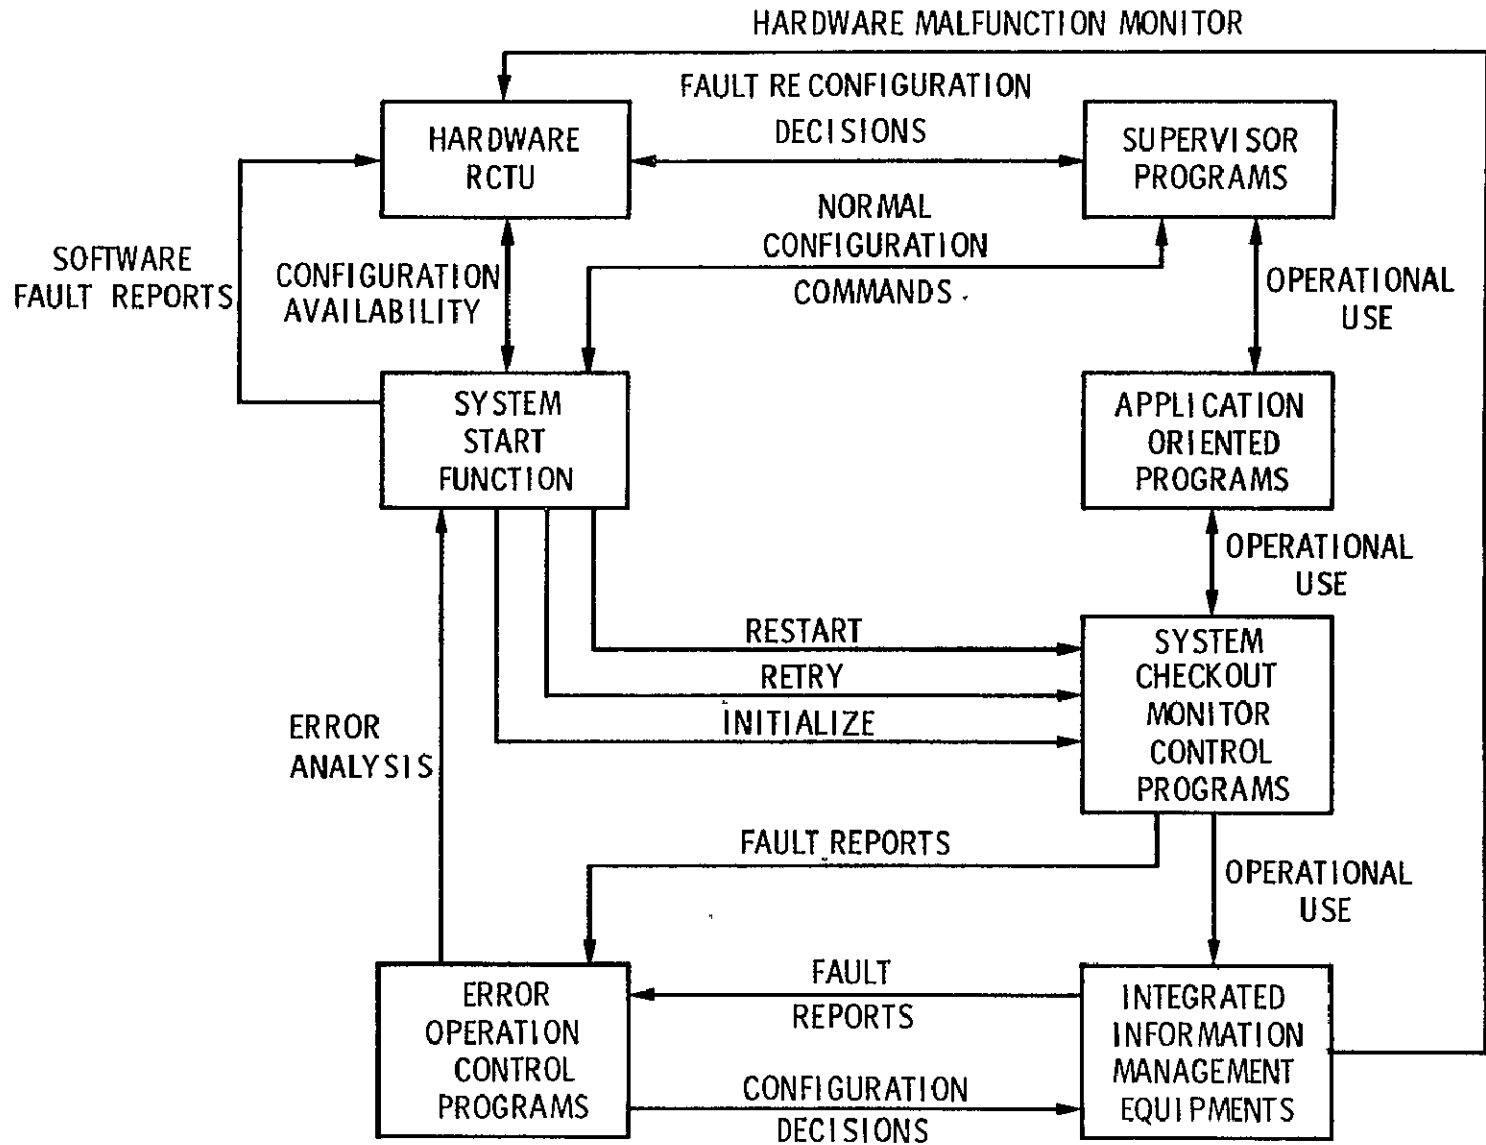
HARDWARE MALFUNCTION MONITOR

FAULT RECONFIGURATION DECISIONS

HARDWARE RCTU

SUPERVISOR PROGRAMS

NORMAL CONFIGURATION COMMANDS

SOFTWARE FAULT REPORTS

CONFIGURATION AVAILABILITY

OPERATIONAL USE

SYSTEM START FUNCTION

APPLICATION ORIENTED PROGRAMS

OPERATIONAL USE

RESTART

RETRY

INITIALIZE

SYSTEM CHECKOUT MONITOR CONTROL PROGRAMS

ERROR ANALYSIS

FAULT REPORTS

OPERATIONAL USE

FAULT REPORTS

ERROR OPERATION CONTROL PROGRAMS

INTEGRATED INFORMATION MANAGEMENT EQUIPMENTS

CONFIGURATION DECISIONS